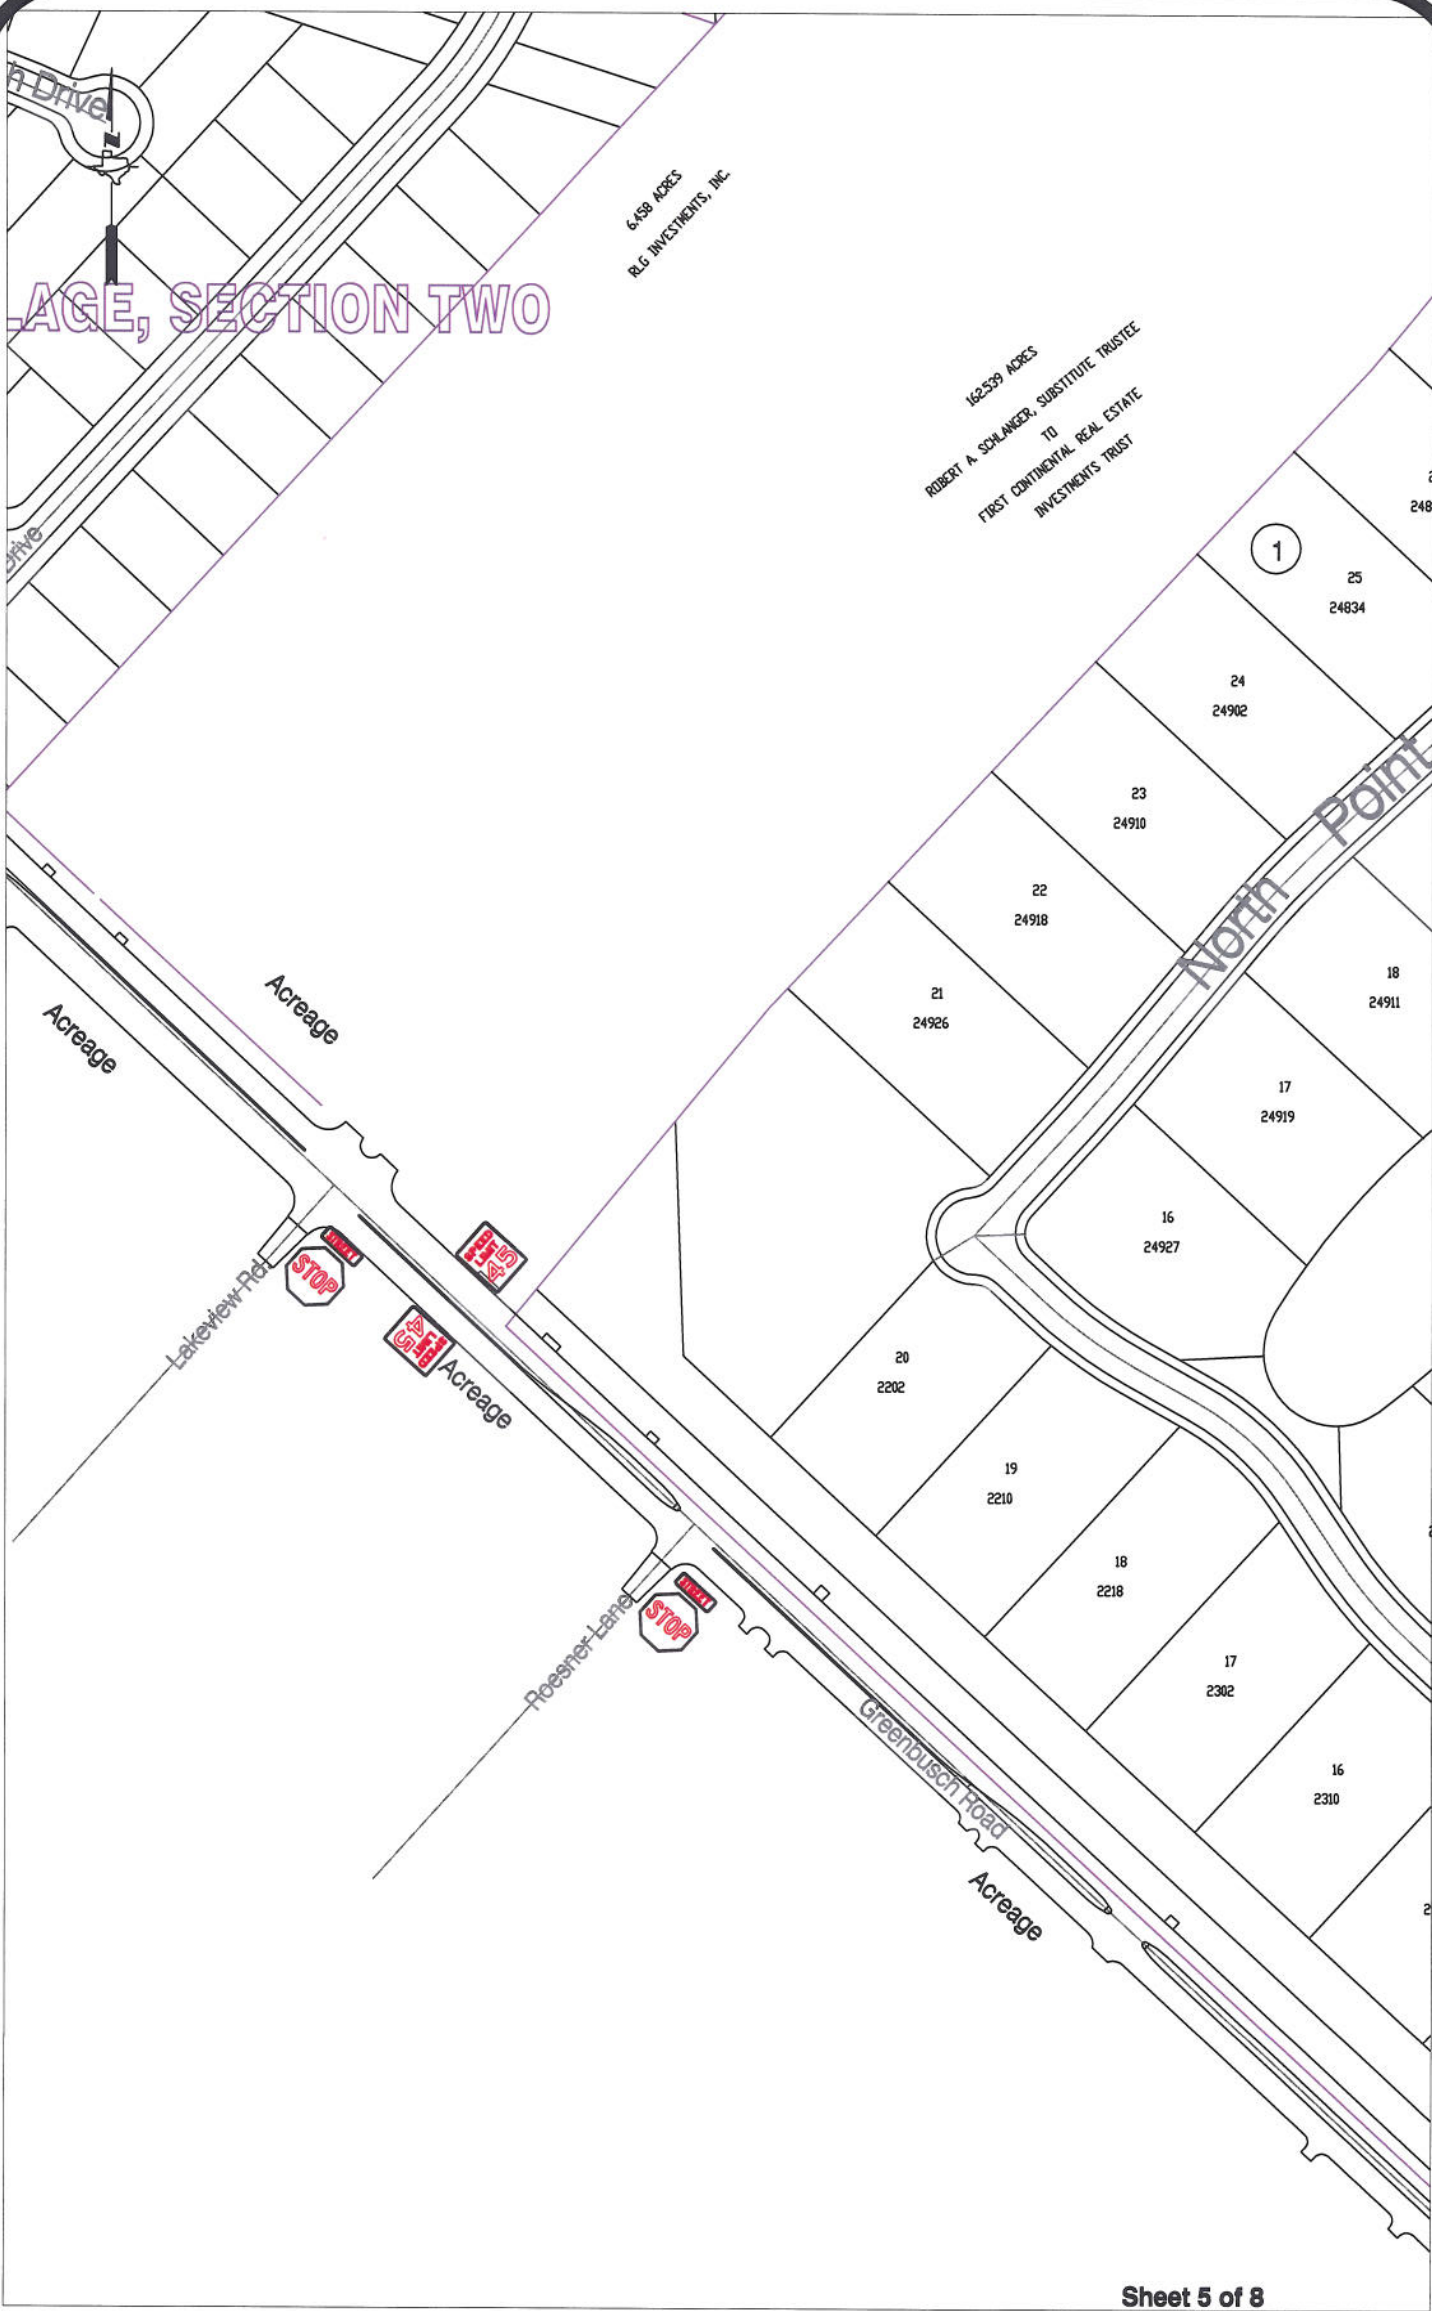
h Drive

LAGE, SECTION TWO

6.458 ACRES
RLG INVESTMENTS, INC.

162.539 ACRES
ROBERT A. SCHLANGER, SUBSTITUTE TRUSTEE
TO
FIRST CONTINENTAL REAL ESTATE
INVESTMENTS TRUST

Drive

1

25
24834

248

24
24902

23
24910

22
24918

21
24926

North Point

18
24911

17
24919

16
24927

20
2202

19
2210

18
2218

17
2302

16
2310

Acreage

Acreage

STOP

SPEED LIMIT 45

SPEED LIMIT 45

Lakeview Rd

Acreage

STOP

Roesner Lane

Greenbusch Road

Acreage

Sheet 5 of 8